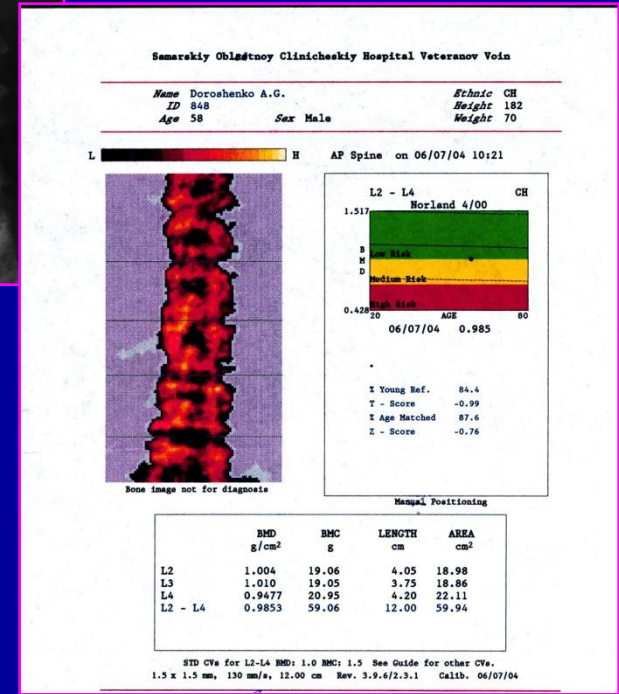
Samarskiy Oblastnoy Clinicheskiy Hospital Veteranov Voin

Name Doroshenko A.G.
ID 848
Age 58
Sex Male

Ethnic CH
Height 182
Weight 70

L H

AP Spine on 06/07/04 10:21

L2 - L4
CH
Norland 4/00
1.517
B
M
D
Low Risk
Medium Risk
High Risk
0.428
20
AGE
80
06/07/04 0.985

% Young Ref. 84.4
T - Score -0.99
% Age Matched 87.6
Z - Score -0.76

Bone image not for diagnosis

Manual Positioning

| | BMD $g/cm^2$ | BMC g | LENGTH cm | AREA $cm^2$ |
|---|---|---|---|---|
| L2 | 1.004 | 19.06 | 4.05 | 18.98 |
| L3 | 1.010 | 19.05 | 3.75 | 18.86 |
| L4 | 0.9477 | 20.95 | 4.20 | 22.11 |
| L2 - L4 | 0.9853 | 59.06 | 12.00 | 59.94 |

STD CVs for L2-L4 BMD: 1.0 BMC: 1.5 See Guide for other CVs.
1.5 x 1.5 mm, 130 mm/s, 12.00 cm Rev. 3.9.6/2.3.1 Calib. 06/07/04